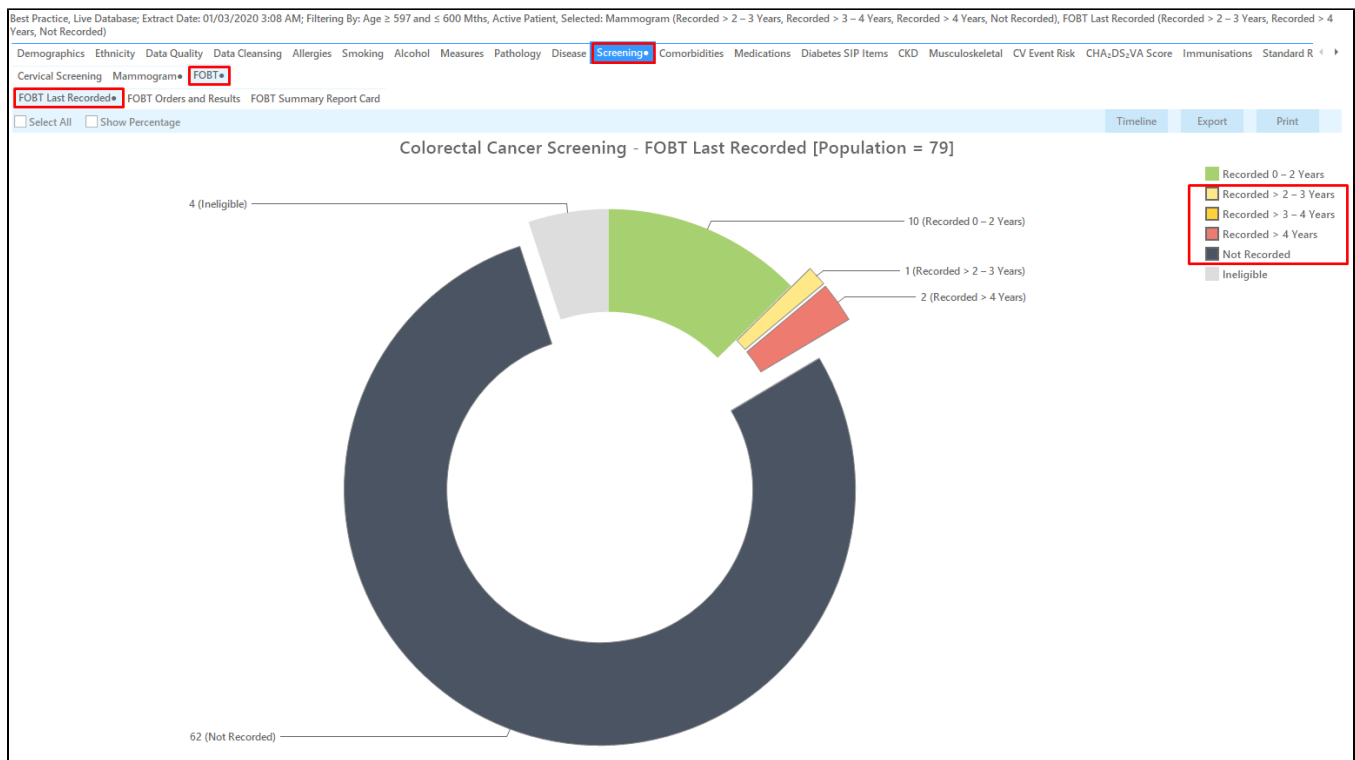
Best Practice, Live Database; Extract Date: 01/03/2020 3:08 AM; Filtering By: Age ≥ 597 and ≤ 600 Mths, Active Patient, Selected: Mammogram (Recorded > 2 – 3 Years, Recorded > 3 – 4 Years, Recorded > 4 Years, Not Recorded), FOBT Last Recorded (Recorded > 2 – 3 Years, Recorded > 4 Years, Not Recorded)

Demographics Ethnicity Data Quality Data Cleansing Allergies Smoking Alcohol Measures Pathology Disease Screening● Comorbidities Medications Diabetes SIP Items CKD Musculoskeletal CV Event Risk CHA₂DS₂VA Score Immunisations Standard R

Cervical Screening Mammogram● FOBT●

FOBT Last Recorded● FOBT Orders and Results FOBT Summary Report Card

Select All Show Percentage

Timeline Export Print

Colorectal Cancer Screening - FOBT Last Recorded [Population = 79]

4 (Ineligible)

10 (Recorded 0 – 2 Years)

1 (Recorded > 2 – 3 Years)

2 (Recorded > 4 Years)

62 (Not Recorded)

Recorded 0 – 2 Years
Recorded > 2 – 3 Years
Recorded > 3 – 4 Years
Recorded > 4 Years
Not Recorded
Ineligible